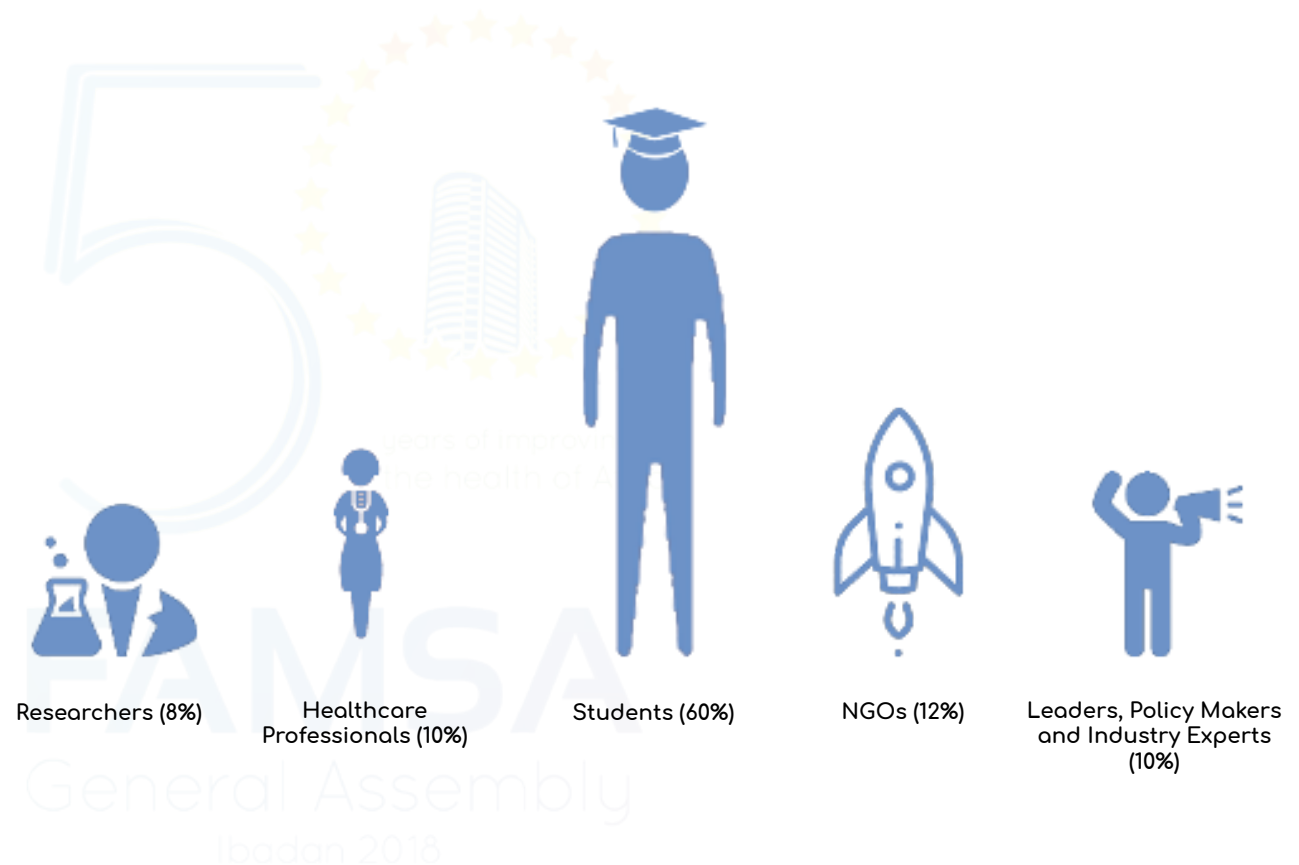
5

years of improving the health of A

FAMSA

General Assembly

Ibadan 2018

Researchers (8%)

Healthcare Professionals (10%)

Students (60%)

NGOs (12%)

Leaders, Policy Makers and Industry Experts (10%)